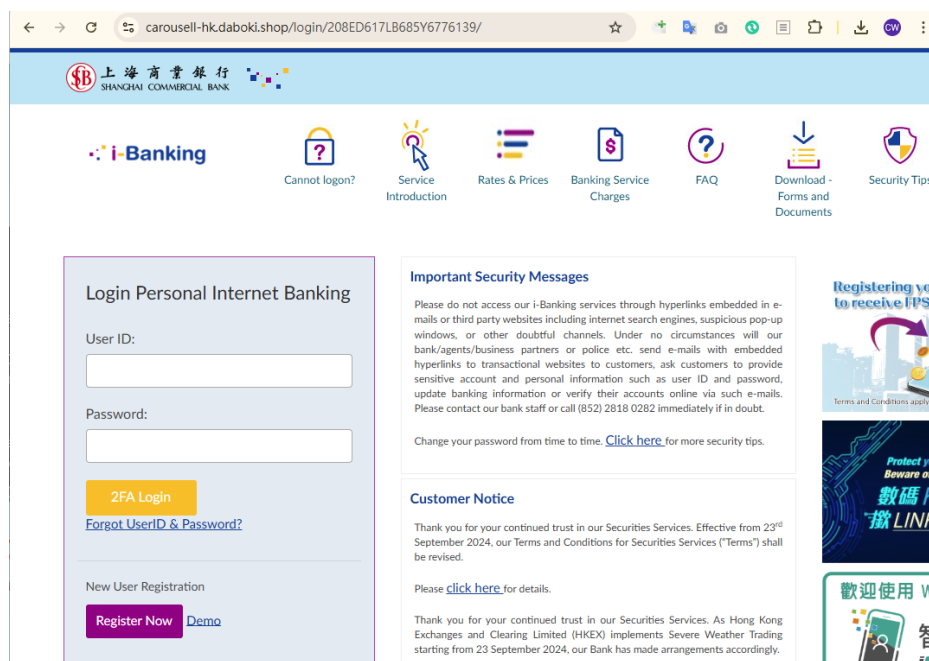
carousell-hk.daboki.shop/login/208ED617LB685Y6776139/

上海商業銀行 SHANGHAI COMMERCIAL BANK

i-Banking

Cannot logon?

Service Introduction

Rates & Prices

Banking Service Charges

FAQ

Download - Forms and Documents

Security Tips

Login Personal Internet Banking

User ID:

Password:

2FA Login

Forgot UserID & Password?

New User Registration

Register Now Demo

Important Security Messages

Please do not access our i-Banking services through hyperlinks embedded in e-mails or third party websites including internet search engines, suspicious pop-up windows, or other doubtful channels. Under no circumstances will our bank/agents/business partners or police etc. send e-mails with embedded hyperlinks to transactional websites to customers, ask customers to provide sensitive account and personal information such as user ID and password, update banking information or verify their accounts online via such e-mails. Please contact our bank staff or call (852) 2818 0282 immediately if in doubt.

Change your password from time to time. Click here for more security tips.

Customer Notice

Thank you for your continued trust in our Securities Services. Effective from 23rd September 2024, our Terms and Conditions for Securities Services ("Terms") shall be revised.

Please click here for details.

Thank you for your continued trust in our Securities Services. As Hong Kong Exchanges and Clearing Limited (HKEX) implements Severe Weather Trading starting from 23 September 2024, our Bank has made arrangements accordingly.

Registering y to receive FPS

Terms and Conditions apply

Protect yo Beware o

數碼 撤 LINK

歡迎使用 W

智